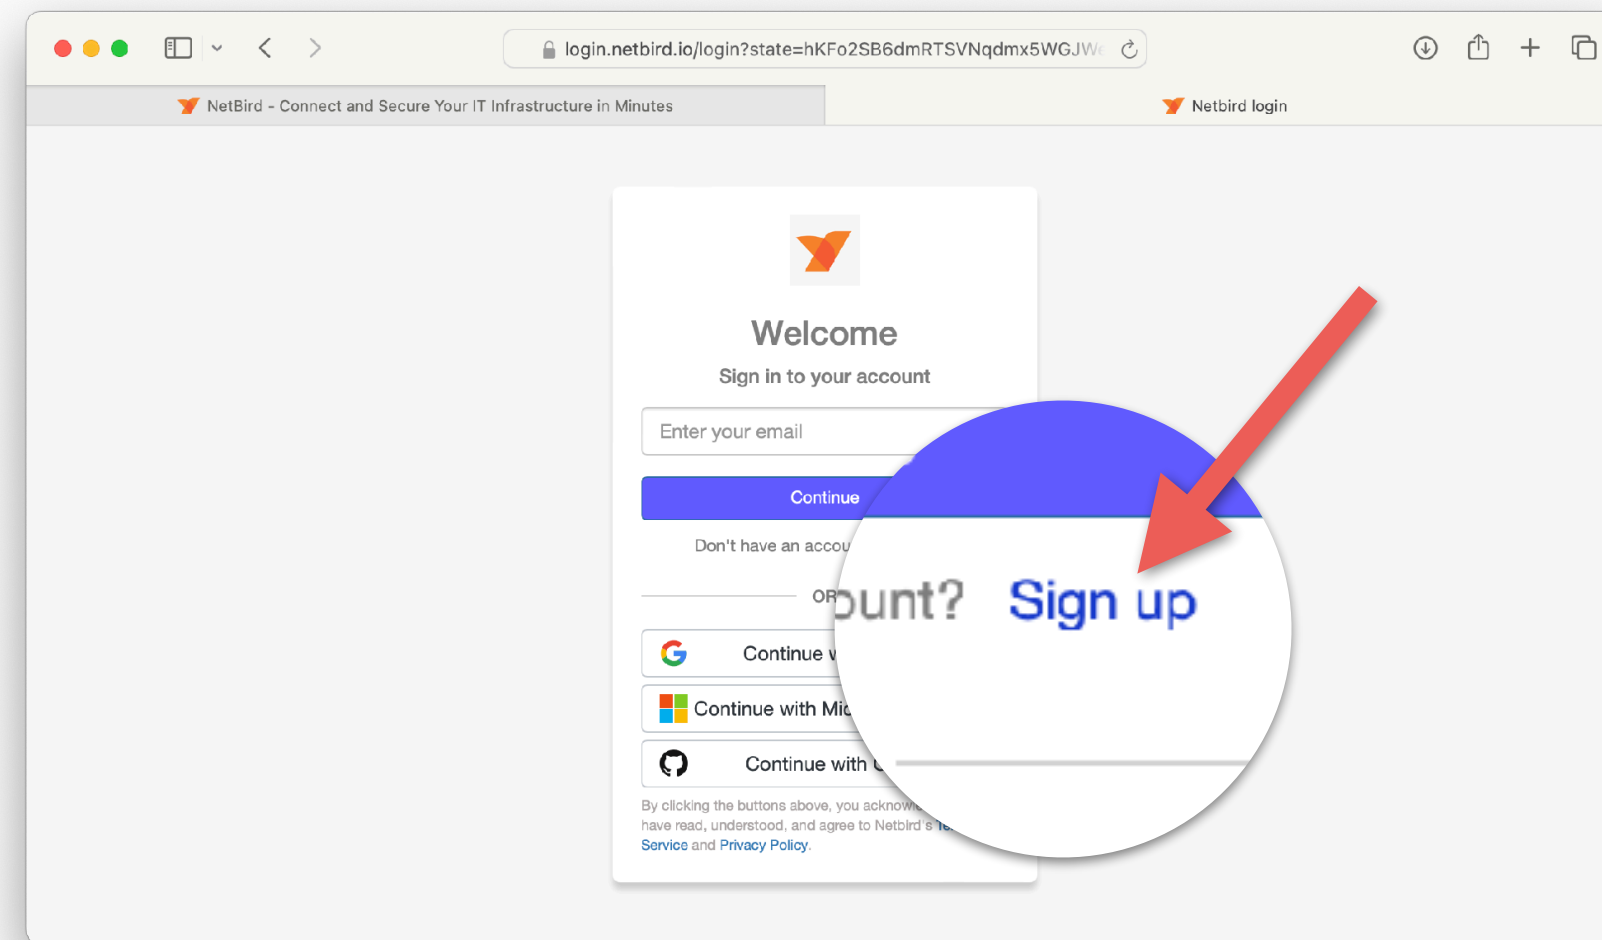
login.netbird.io/login?state=hKFo2SB6dmRTSVNqdmx5WGJW

NetBird - Connect and Secure Your IT Infrastructure in Minutes

Netbird login

Welcome

Sign in to your account

Enter your email

Continue

Don't have an accou

OR

ount? Sign up

Continue w

Continue with Mic

Continue with

By clicking the buttons above, you acknow have read, understood, and agree to Netbird's Te Service and Privacy Policy.